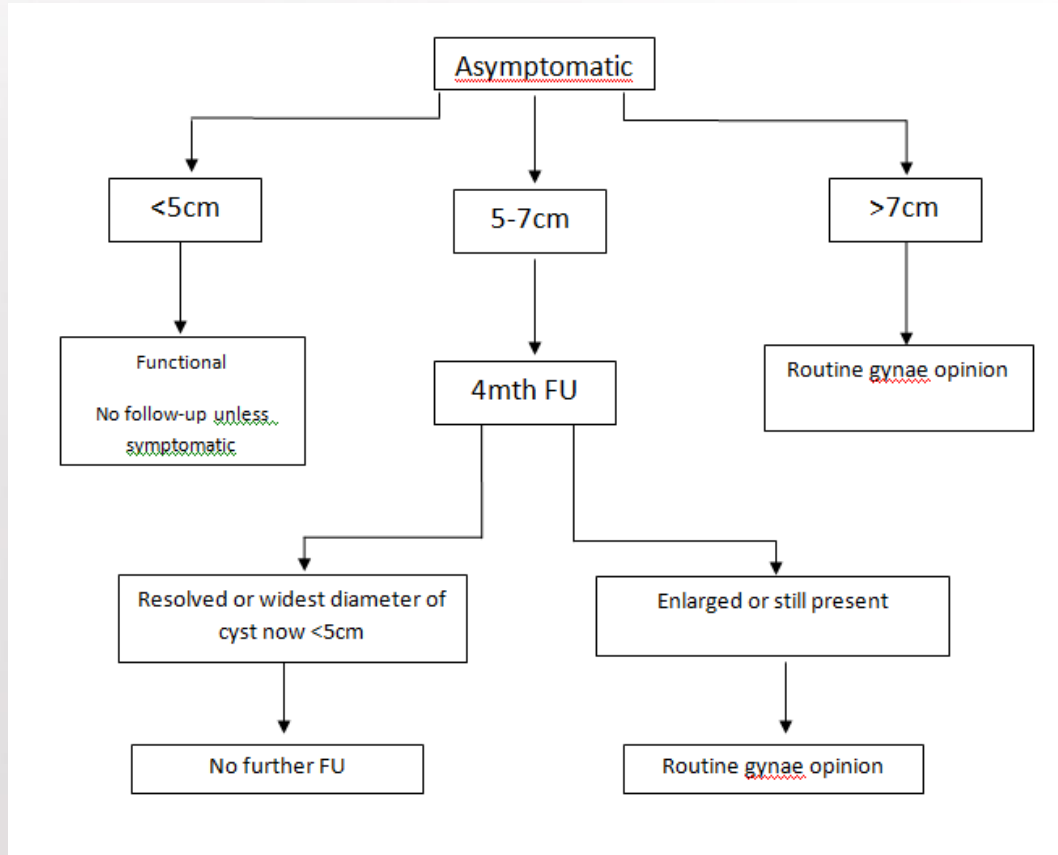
Asymptomatic

<5cm

5-7cm

>7cm

Functional

No follow-up unless symptomatic

4mth FU

Routine gynae opinion

Resolved or widest diameter of cyst now <5cm

Enlarged or still present

No further FU

Routine gynae opinion